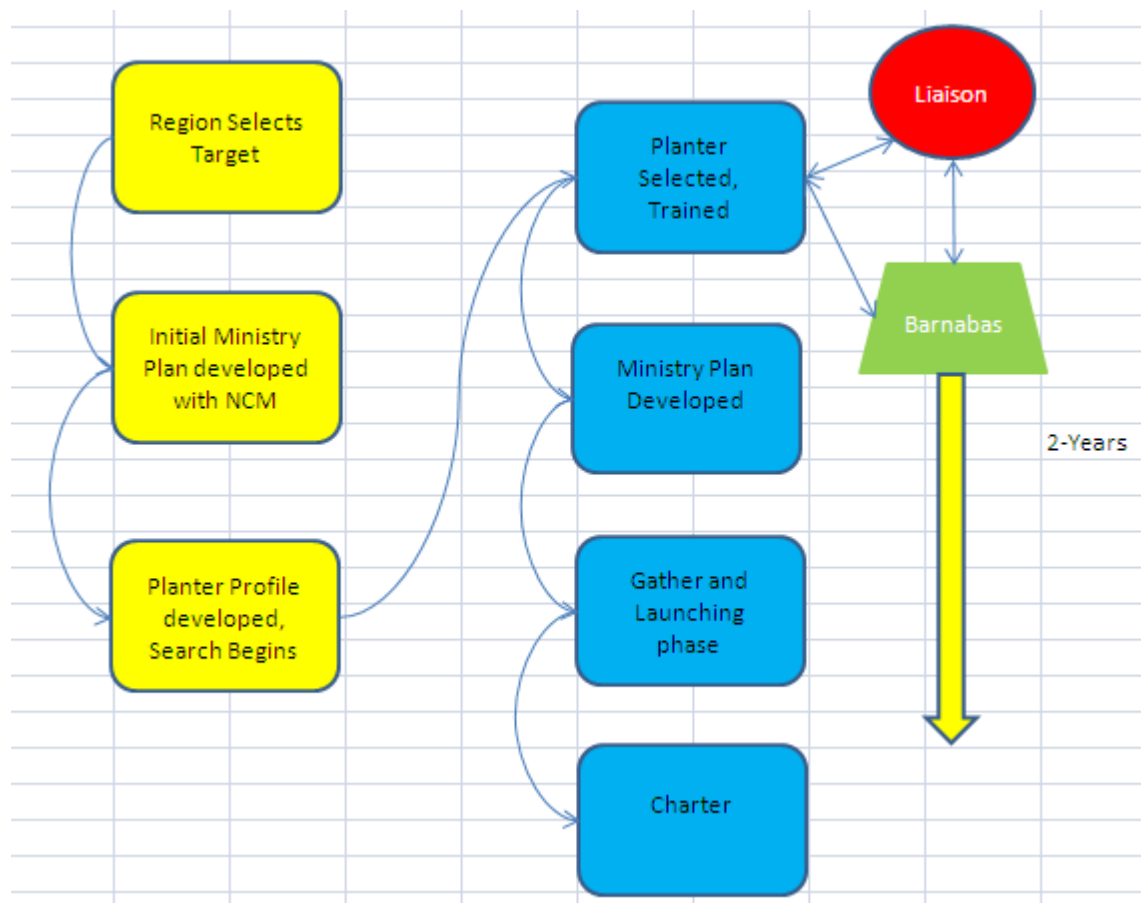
Region Selects Target

Initial Ministry Plan developed with NCM

Planter Profile developed, Search Begins

Planter Selected, Trained

Ministry Plan Developed

Gather and Launching phase

Charter

Liaison

Barnabas

2-Years